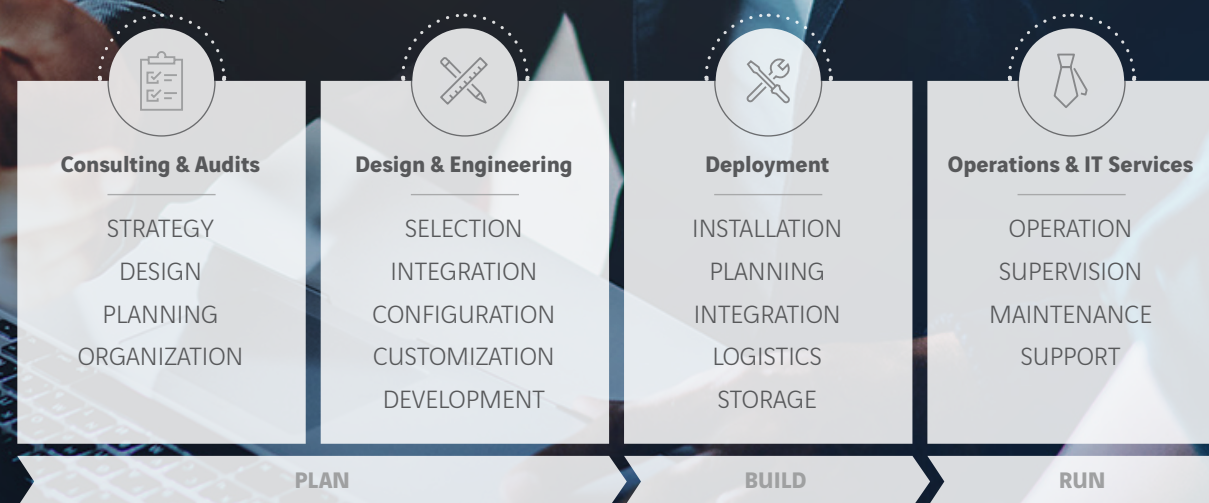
Consulting & Audits

STRATEGY
DESIGN
PLANNING
ORGANIZATION

Design & Engineering

SELECTION
INTEGRATION
CONFIGURATION
CUSTOMIZATION
DEVELOPMENT

Deployment

INSTALLATION
PLANNING
INTEGRATION
LOGISTICS
STORAGE

Operations & IT Services

OPERATION
SUPERVISION
MAINTENANCE
SUPPORT

PLAN

BUILD

RUN